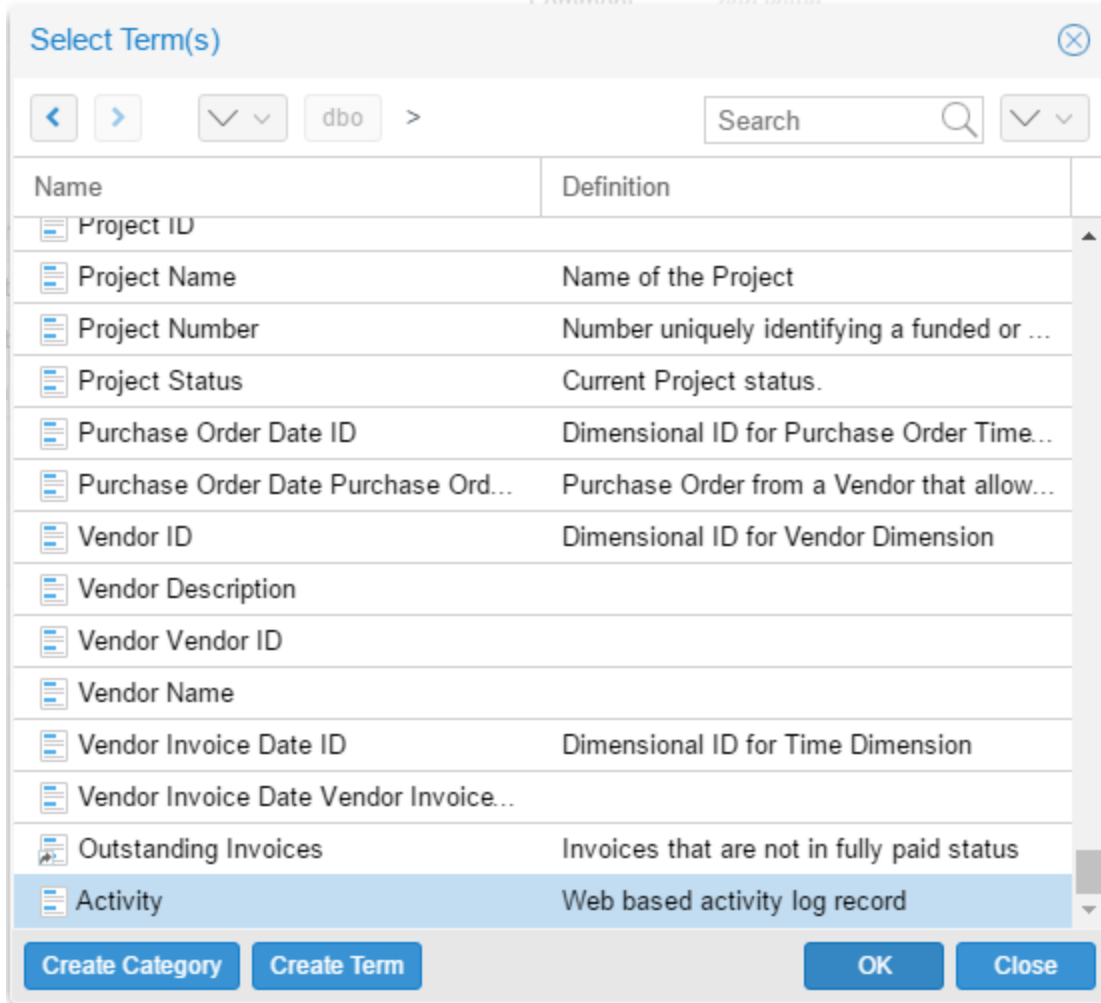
Select Term(s)

dbo >

Search

| Name | Definition |
|---|---|
| Project ID | |
| Project Name | Name of the Project |
| Project Number | Number uniquely identifying a funded or ... |
| Project Status | Current Project status. |
| Purchase Order Date ID | Dimensional ID for Purchase Order Time... |
| Purchase Order Date Purchase Ord... | Purchase Order from a Vendor that allow... |
| Vendor ID | Dimensional ID for Vendor Dimension |
| Vendor Description | |
| Vendor Vendor ID | |
| Vendor Name | |
| Vendor Invoice Date ID | Dimensional ID for Time Dimension |
| Vendor Invoice Date Vendor Invoice... | |
| Outstanding Invoices | Invoices that are not in fully paid status |
| Activity | Web based activity log record |

Create Category Create Term OK Close